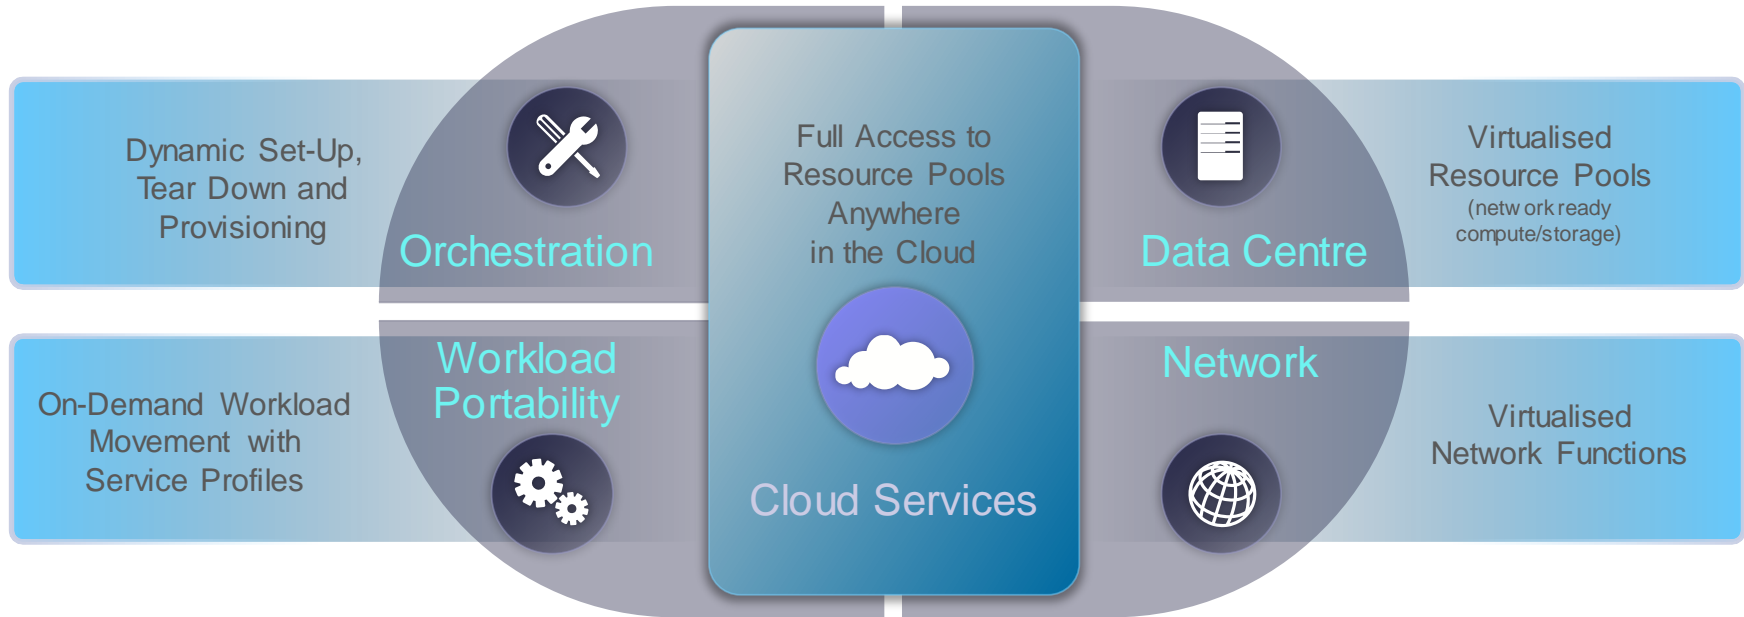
Dynamic Set-Up, Tear Down and Provisioning

Orchestration

Full Access to Resource Pools Anywhere in the Cloud

Data Centre

Virtualised Resource Pools
(netw ork ready compute/storage)

On-Demand Workload Movement with Service Profiles

Workload Portability

Cloud Services

Network

Virtualised Network Functions